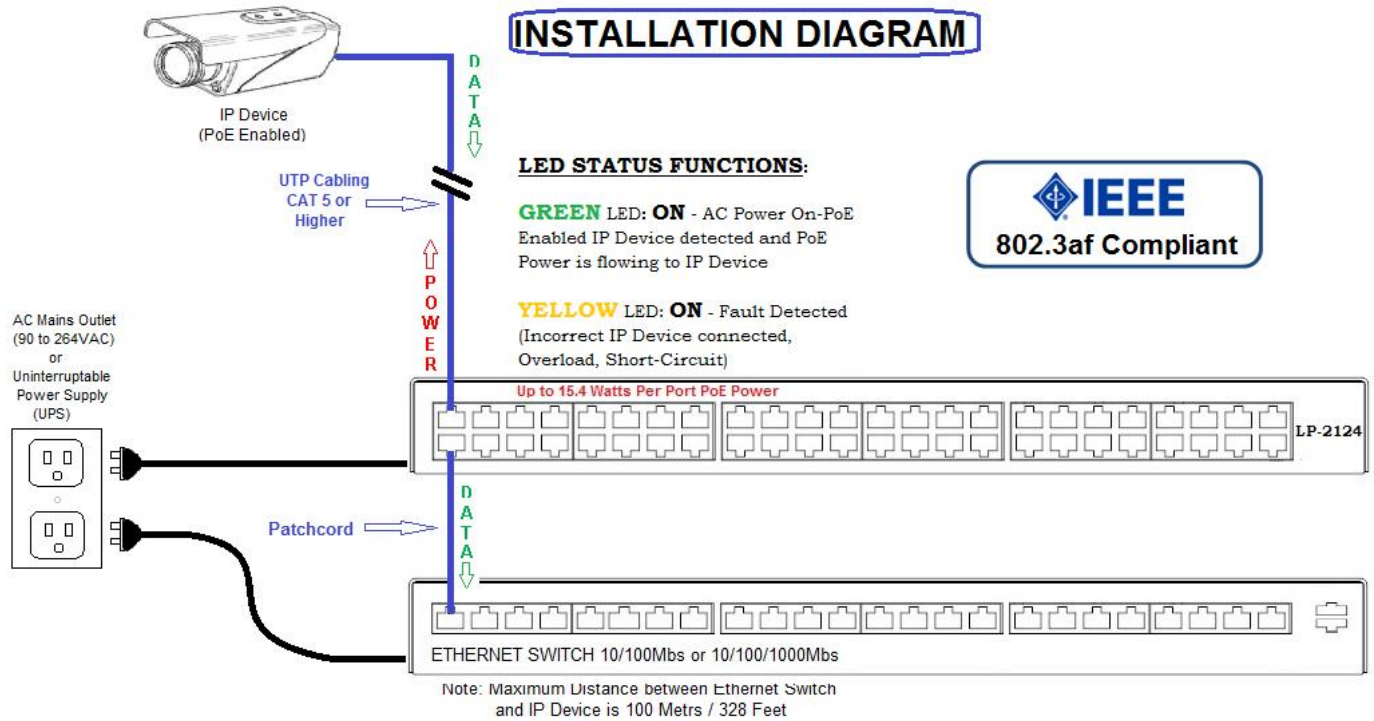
INSTALLATION DIAGRAM

IP Device
(PoE Enabled)

DATA

UTP Cabling
CAT 5 or
Higher

POWER

LED STATUS FUNCTIONS:

GREEN LED: ON - AC Power On-PoE Enabled IP Device detected and PoE Power is flowing to IP Device

YELLOW LED: ON - Fault Detected (Incorrect IP Device connected, Overload, Short-Circuit)

IEEE
802.3af Compliant

AC Mains Outlet
(90 to 264VAC)
or
Uninterruptable
Power Supply
(UPS)

Up to 15.4 Watts Per Port PoE Power

LP-2124

DATA

Patchcord

ETHERNET SWITCH 10/100Mbs or 10/100/1000Mbs

Note: Maximum Distance between Ethernet Switch and IP Device is 100 Metrs / 328 Feet